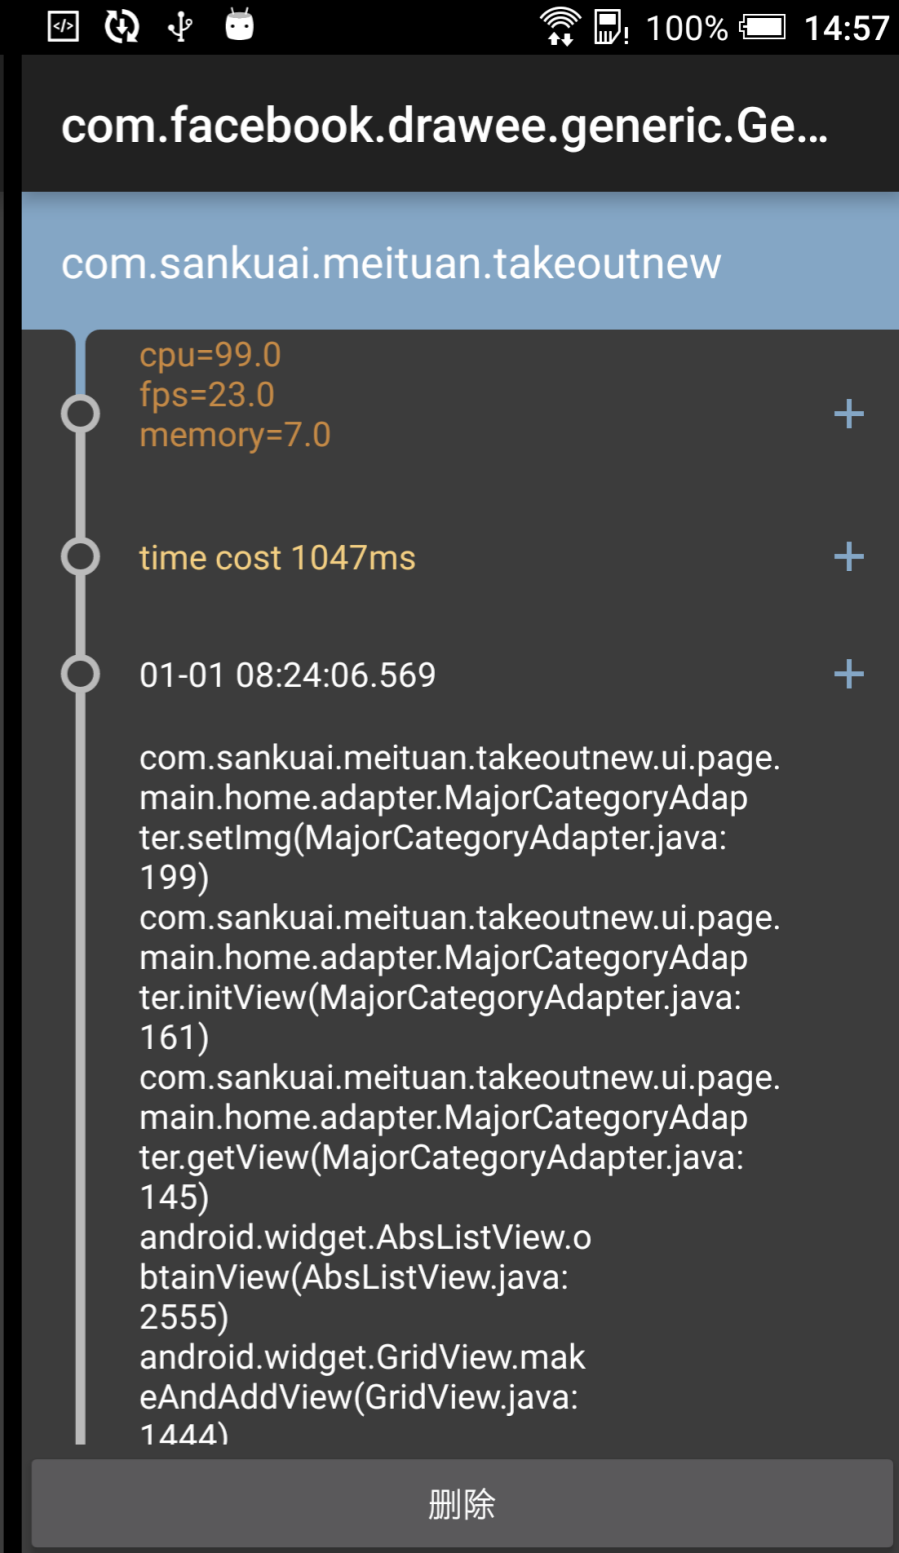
100% 14:57

com.facebook.drawee.generic.Ge...

com.sankuai.meituan.takeoutnew

cpu=99.0
fps=23.0
memory=7.0

+

time cost 1047ms

+

01-01 08:24:06.569

+

com.sankuai.meituan.takeoutnew.ui.page.main.home.adapter.MajorCategoryAdapter.setImg(MajorCategoryAdapter.java:199)
com.sankuai.meituan.takeoutnew.ui.page.main.home.adapter.MajorCategoryAdapter.initView(MajorCategoryAdapter.java:161)
com.sankuai.meituan.takeoutnew.ui.page.main.home.adapter.MajorCategoryAdapter.getView(MajorCategoryAdapter.java:145)
android.widget.AbsListView.obtainView(AbsListView.java:2555)
android.widget.GridView.makeAndAddView(GridView.java:1444)

删除